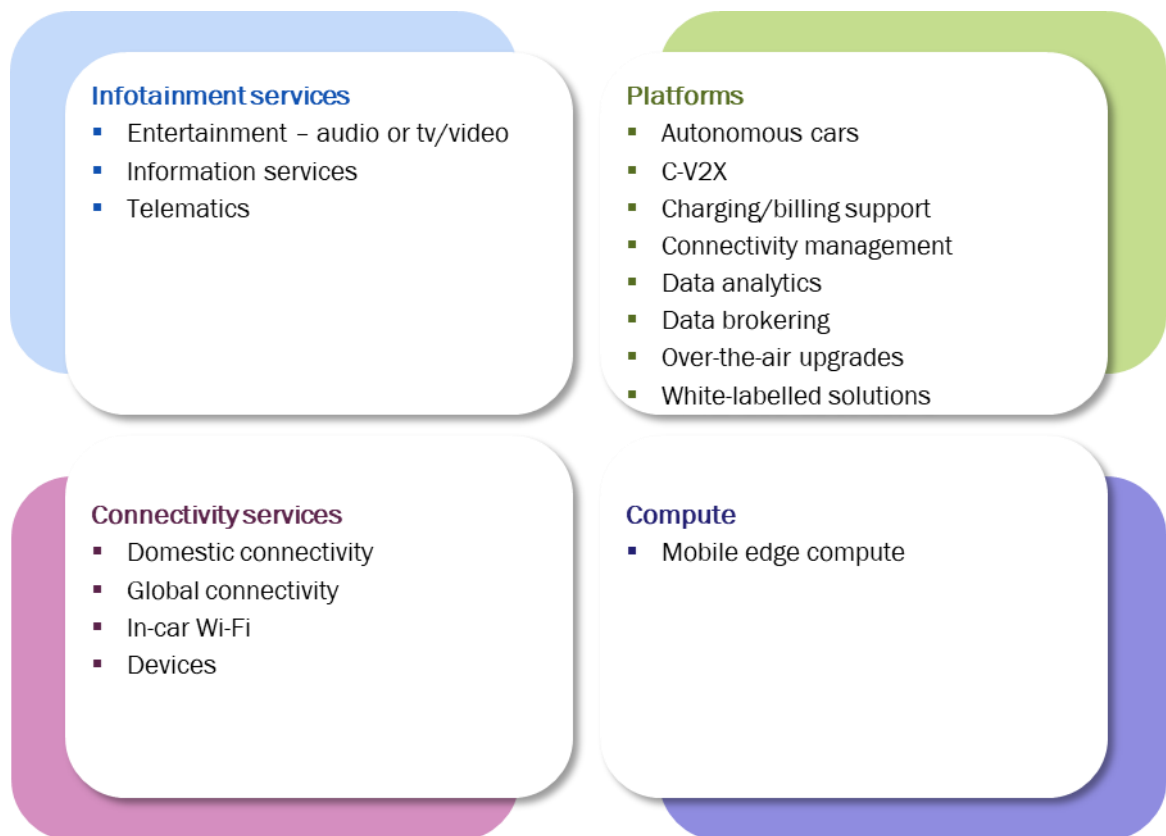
Infotainment services
- Entertainment – audio or tv/video
- Information services
- Telematics

Platforms
- Autonomous cars
- C-V2X
- Charging/billing support
- Connectivity management
- Data analytics
- Data brokering
- Over-the-air upgrades
- White-labelled solutions

Connectivity services
- Domestic connectivity
- Global connectivity
- In-car Wi-Fi
- Devices

Compute
- Mobile edge compute